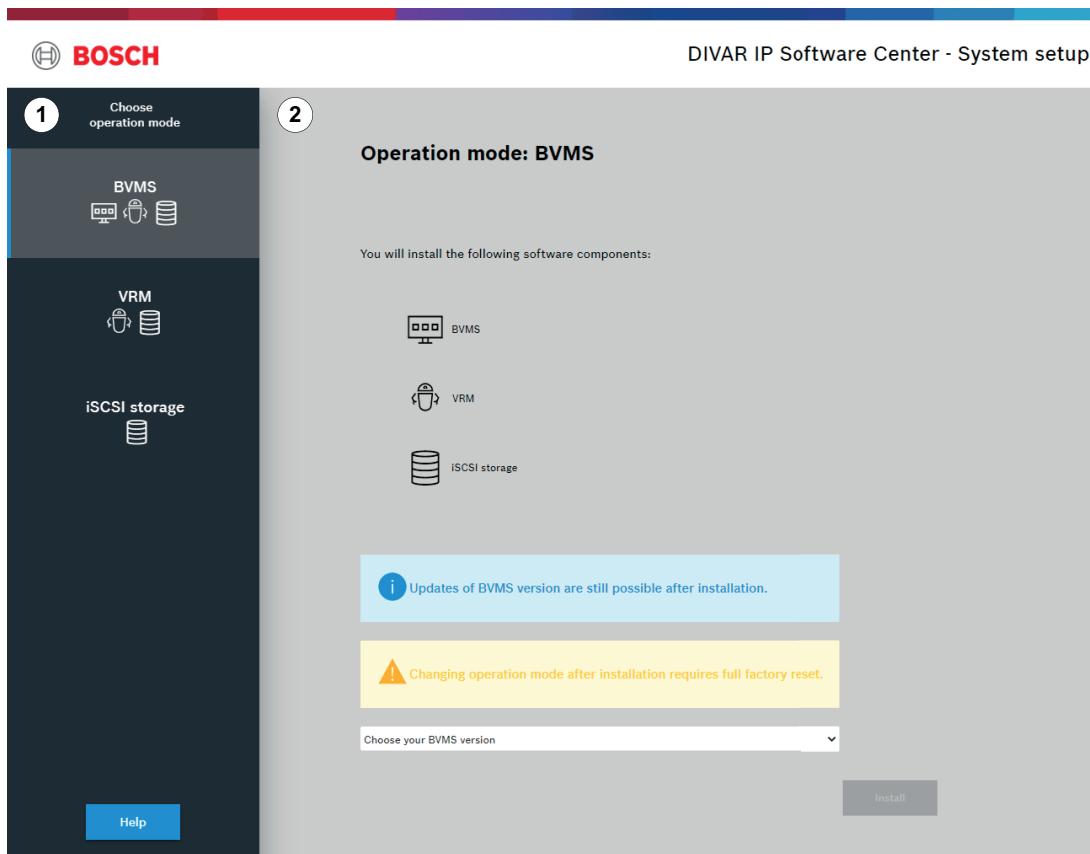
BOSCH

DIVAR IP Software Center - System setup

1

Choose operation mode

BVMS

VRM

iSCSI storage

Help

2

Operation mode: BVMS

You will install the following software components:

BVMS

VRM

iSCSI storage

Updates of BVMS version are still possible after installation.

Changing operation mode after installation requires full factory reset.

Choose your BVMS version

Install